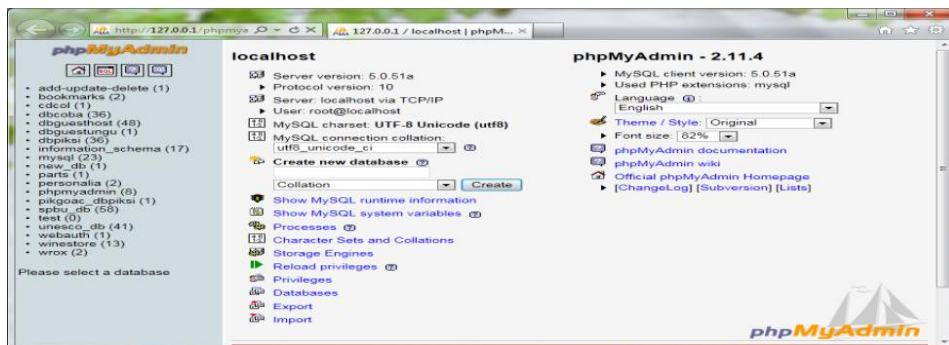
http://127.0.0.1/phpmya
127.0.0.1 / localhost | phpM... ×

phpMyAdmin

- add-update-delete (1)
- bookmarks (2)
- cdcol (1)
- dbcoba (36)
- dbguesthost (48)
- dbguestungu (1)
- dbpiksi (36)
- information_schema (17)
- mysql (23)
- new_db (1)
- parts (1)
- personalia (2)
- phpmyadmin (8)
- pikgoac_dbpiksi (1)
- spbu_db (58)
- test (0)
- unesco_db (41)
- webauth (1)
- winestore (13)
- wrox (2)

Please select a database

localhost

Server version: 5.0.51a
Protocol version: 10
Server: localhost via TCP/IP
User: root@localhost
MySQL charset: UTF-8 Unicode (utf8)
MySQL connection collation: utf8_unicode_ci

Create new database

Collation Create

Show MySQL runtime information
Show MySQL system variables
Processes
Character Sets and Collations
Storage Engines
Reload privileges
Privileges
Databases
Export
Import

phpMyAdmin - 2.11.4

MySQL client version: 5.0.51a
Used PHP extensions: mysql
Language: English
Theme / Style: Original
Font size: 82%
phpMyAdmin documentation
phpMyAdmin wiki
Official phpMyAdmin Homepage
[ChangeLog] [Subversion] [Lists]

phpMyAdmin